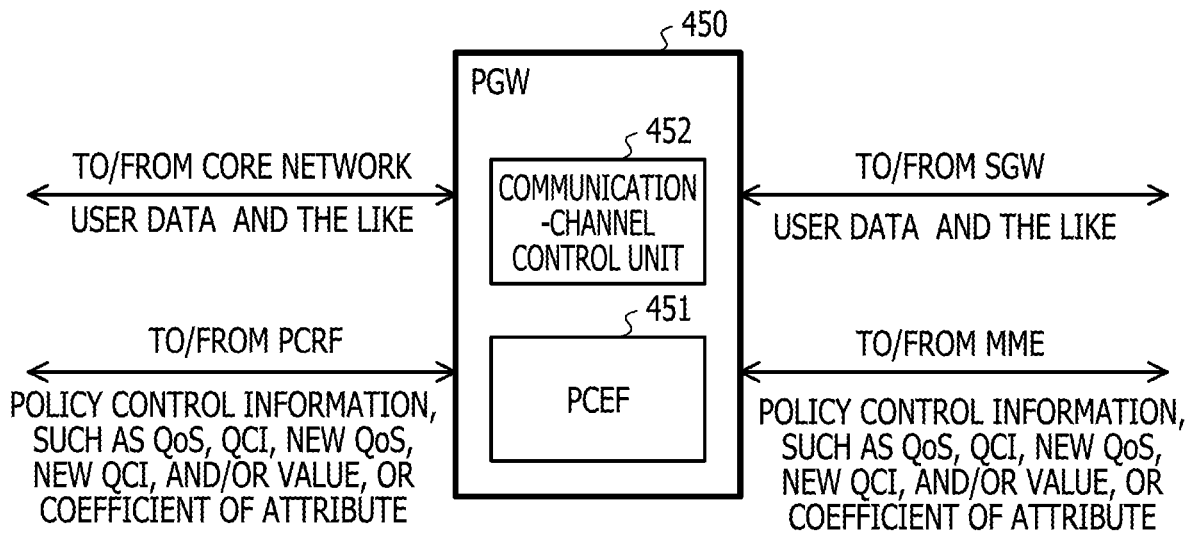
450

PGW

452

COMMUNICATION -CHANNEL CONTROL UNIT

451

PCEF

TO/FROM CORE NETWORK

USER DATA AND THE LIKE

TO/FROM PCRF

POLICY CONTROL INFORMATION, SUCH AS QoS, QCI, NEW QoS, NEW QCI, AND/OR VALUE, OR COEFFICIENT OF ATTRIBUTE

TO/FROM SGW

USER DATA AND THE LIKE

TO/FROM MME

POLICY CONTROL INFORMATION, SUCH AS QoS, QCI, NEW QoS, NEW QCI, AND/OR VALUE, OR COEFFICIENT OF ATTRIBUTE